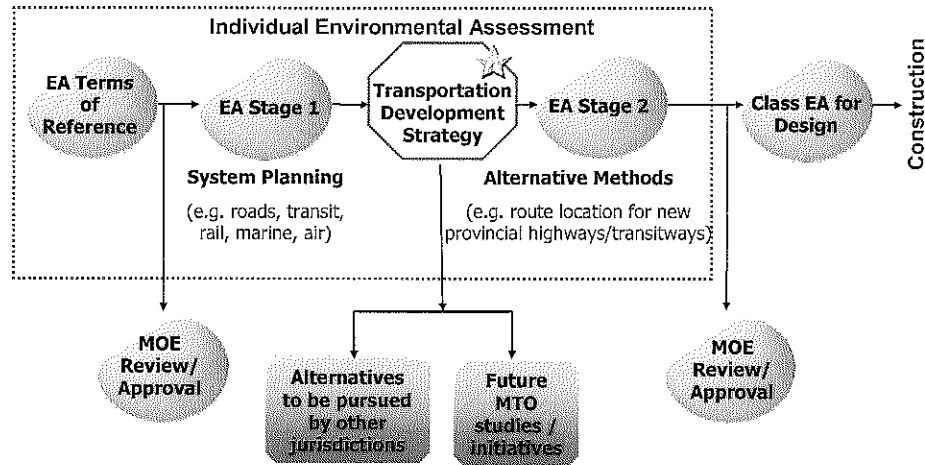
Individual Environmental Assessment

EA Terms of Reference

EA Stage 1

System Planning

(e.g. roads, transit, rail, marine, air)

Transportation Development Strategy

EA Stage 2

Alternative Methods

(e.g. route location for new provincial highways/transitways)

Class EA for Design

Construction

MOE Review/ Approval

Alternatives to be pursued by other jurisdictions

Future MTO studies / initiatives

MOE Review/ Approval